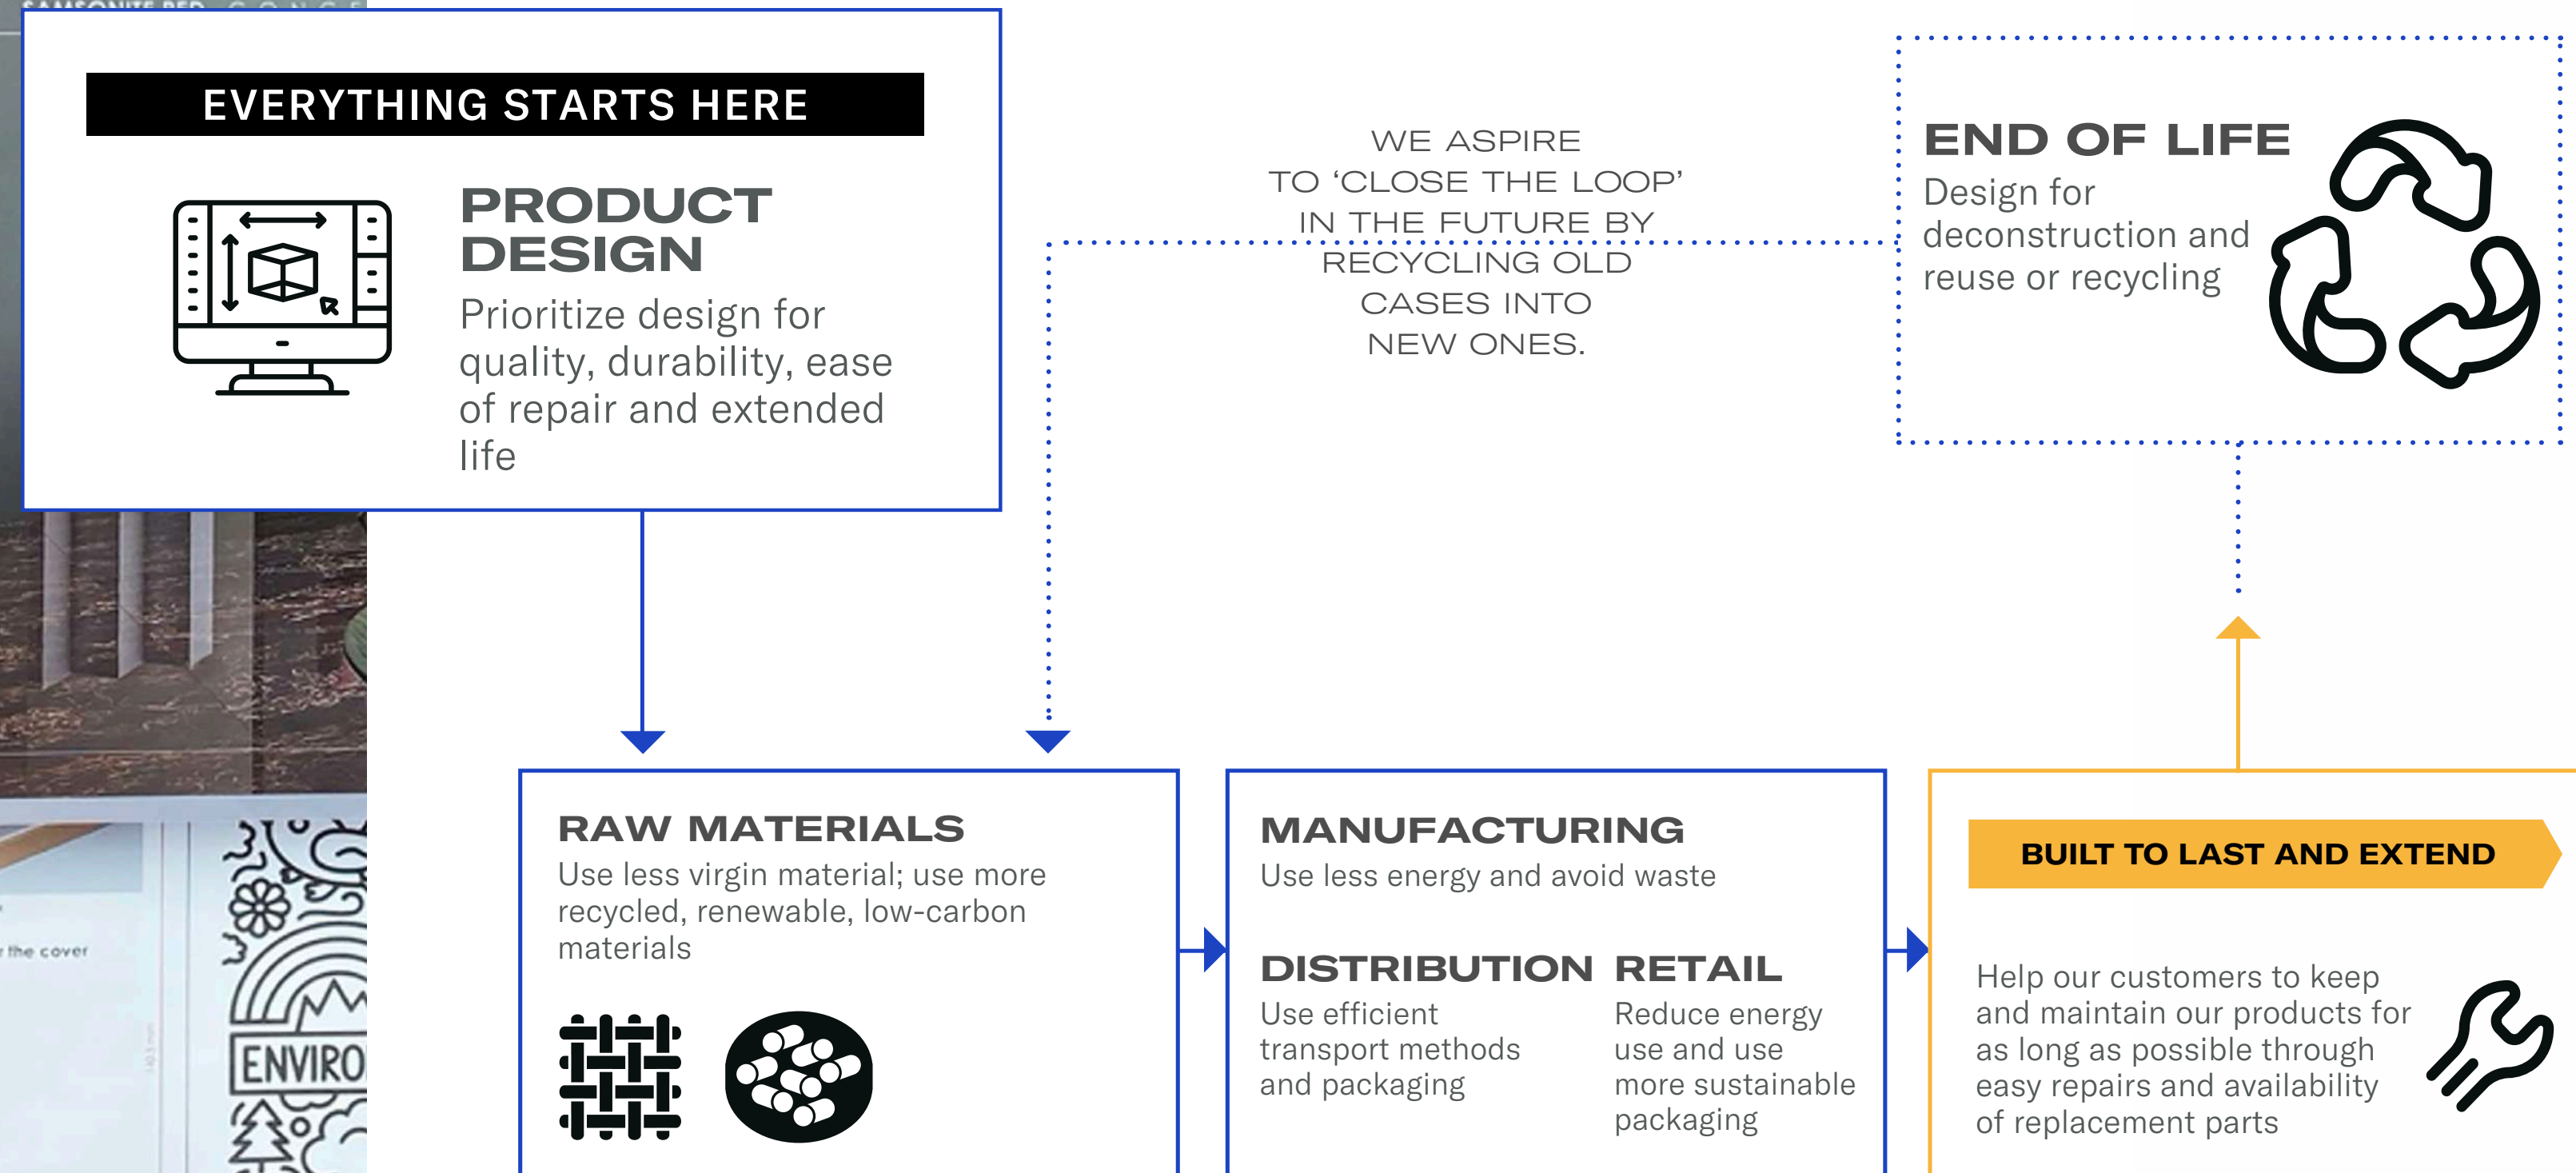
EVERYTHING STARTS HERE

PRODUCT DESIGN

Prioritize design for quality, durability, ease of repair and extended life

WE ASPIRE TO 'CLOSE THE LOOP' IN THE FUTURE BY RECYCLING OLD CASES INTO NEW ONES.

END OF LIFE

Design for deconstruction and reuse or recycling

RAW MATERIALS

Use less virgin material; use more recycled, renewable, low-carbon materials

MANUFACTURING

Use less energy and avoid waste

DISTRIBUTION

Use efficient transport methods and packaging

RETAIL

Reduce energy use and use more sustainable packaging

BUILT TO LAST AND EXTEND

Help our customers to keep and maintain our products for as long as possible through easy repairs and availability of replacement parts

the cover

ENVIRO